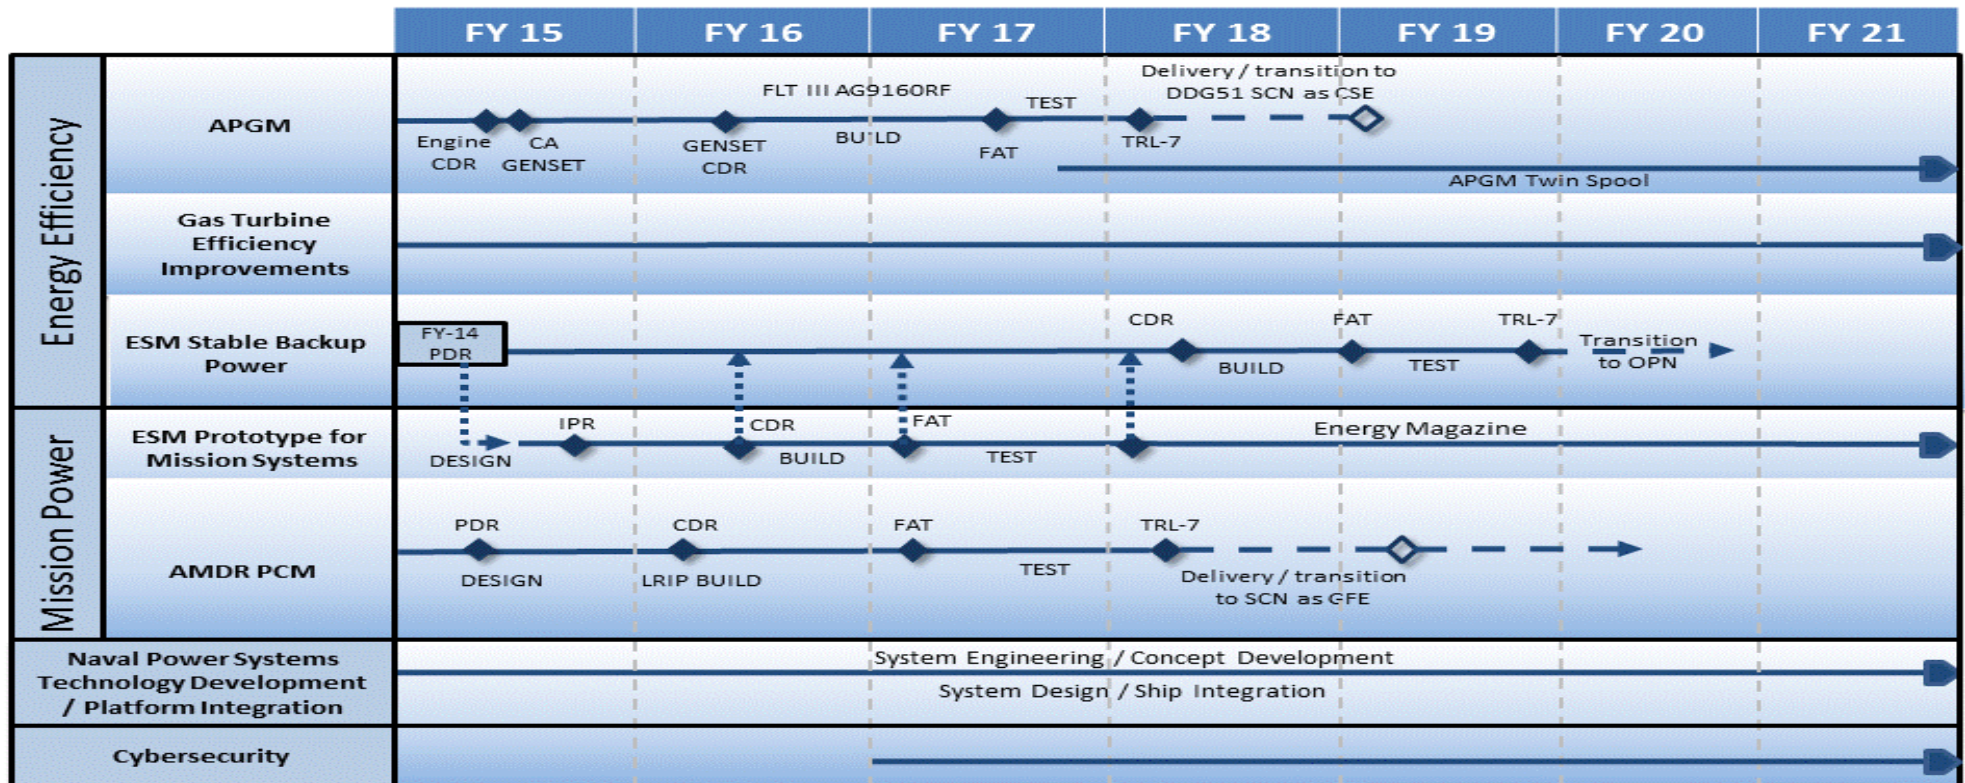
| | | FY 15 | FY 16 | FY 17 | FY 18 | FY 19 | FY 20 | FY 21 |
|---|---|---|---|---|---|---|---|---|

Energy Efficiency

APGM
Engine CDR
CA GENSET
GENSET CDR
FLT III AG9160RF
BUILD
FAT
TEST
TRL-7
Delivery / transition to DDG51 SCN as CSE
APGM Twin Spool

Gas Turbine Efficiency Improvements

ESM Stable Backup Power
FY-14 PDR
CDR
BUILD
FAT
TEST
TRL-7
Transition to OPN

Mission Power

ESM Prototype for Mission Systems
DESIGN
IPR
CDR
BUILD
FAT
TEST
Energy Magazine

AMDR PCM
PDR
DESIGN
CDR
LRIP BUILD
FAT
TEST
TRL-7
Delivery / transition to SCN as GFE

Naval Power Systems Technology Development / Platform Integration
System Engineering / Concept Development
System Design / Ship Integration

Cybersecurity